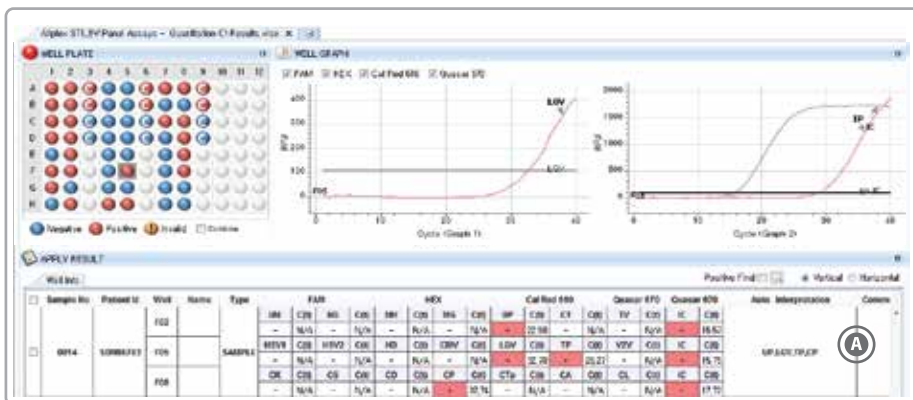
Allplex STI_BV Panel Assays – Quantification Cl Results.xlsx ×

WELL PLATE

1 2 3 4 5 6 7 8 9 10 11 12

A
B
C
D
E
F
G
H

Negative Positive Invalid Combine

WELL GRAPH

FAM HEX Cal Red 610 Quasar 670

LGV

LGV

FAM

RFU

Cycle (Graph 1)

TP
IC

IC

RFU

Cycle (Graph 2)

APPLY RESULT

Well Info

Positive Find Vertical Horizontal

| Sample No | Patient Id | Well | Name | Type | FAM | | | | HEX | | | | Cal Red 610 | | | | Quasar 670 | | Quasar 670 | | Auto Interpretation | Comm |
|---|---|---|---|---|---|---|---|---|---|---|---|---|---|---|---|---|---|---|---|---|---|---|
| 0014 | 10000013 | F02 | | SAMPLE | UH | C(t) | MG | C(t) | MH | C(t) | MG | C(t) | UP | C(t) | CT | C(t) | TV | C(t) | IC | C(t) | UP,LGV,TP,CP | A |
| | | | | | - | N/A | - | N/A | - | N/A | - | N/A | + | 22.98 | - | N/A | - | N/A | + | 16.52 | | |
| | | F05 | | | HSV1 | C(t) | HSV2 | C(t) | HD | C(t) | CBV | C(t) | LGV | C(t) | TP | C(t) | VZV | C(t) | IC | C(t) | | |
| | | | | | - | N/A | - | N/A | - | N/A | - | N/A | + | 32.78 | + | 23.27 | - | N/A | + | 15.75 | | |
| | | F08 | | | CK | C(t) | CG | C(t) | CD | C(t) | CP | C(t) | CTa | C(t) | CA | C(t) | CL | C(t) | IC | C(t) | | |
| | | | | | - | N/A | - | N/A | - | N/A | + | 32.74 | - | N/A | - | N/A | - | N/A | + | 17.72 | | |